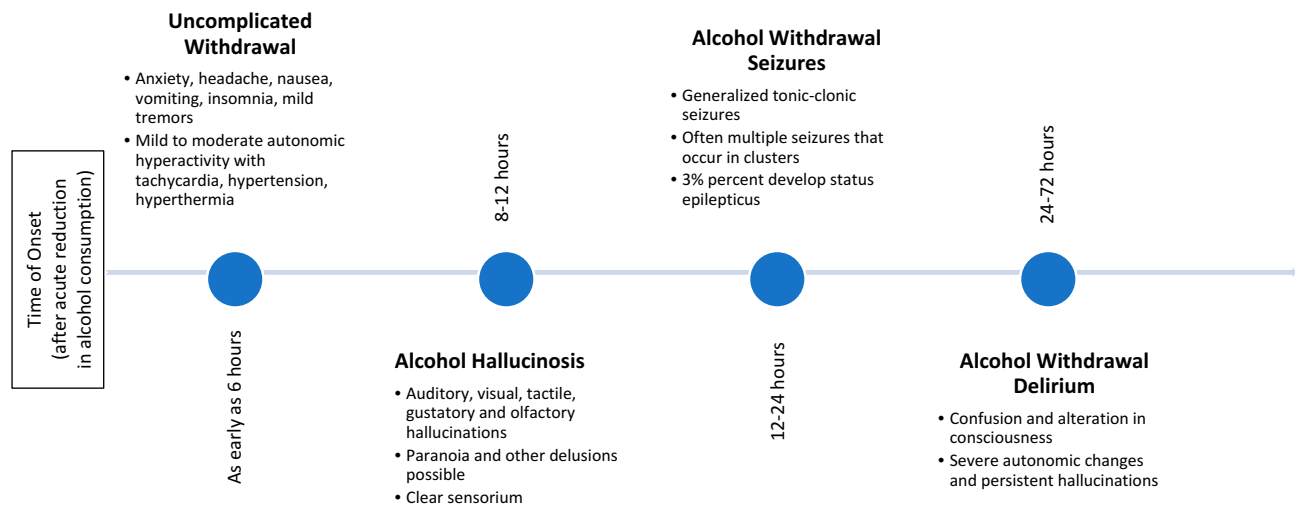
Time of Onset
(after acute reduction in alcohol consumption)

Uncomplicated Withdrawal
• Anxiety, headache, nausea, vomiting, insomnia, mild tremors
• Mild to moderate autonomic hyperactivity with tachycardia, hypertension, hyperthermia

As early as 6 hours

8-12 hours

Alcohol Hallucinosis
• Auditory, visual, tactile, gustatory and olfactory hallucinations
• Paranoia and other delusions possible
• Clear sensorium

Alcohol Withdrawal Seizures
• Generalized tonic-clonic seizures
• Often multiple seizures that occur in clusters
• 3% percent develop status epilepticus

12-24 hours

24-72 hours

Alcohol Withdrawal Delirium
• Confusion and alteration in consciousness
• Severe autonomic changes and persistent hallucinations